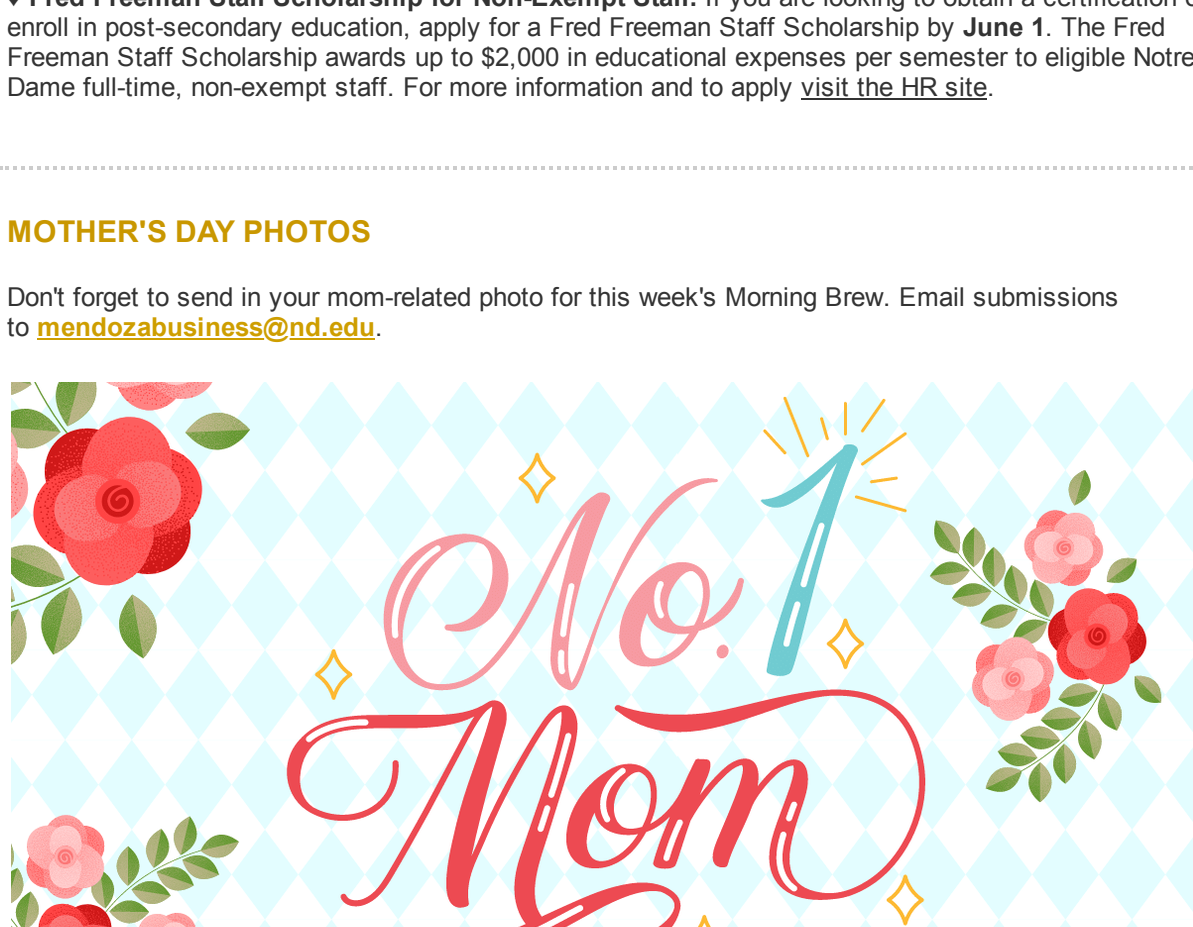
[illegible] enroll in post-secondary education, apply for a Fred Freeman Staff Scholarship by **June 1**. The Fred Freeman Staff Scholarship awards up to $2,000 in educational expenses per semester to eligible Notre Dame full-time, non-exempt staff. For more information and to apply visit the HR site.

MOTHER'S DAY PHOTOS

Don't forget to send in your mom-related photo for this week's Morning Brew. Email submissions to mendozabusiness@nd.edu.

No.1 Mom